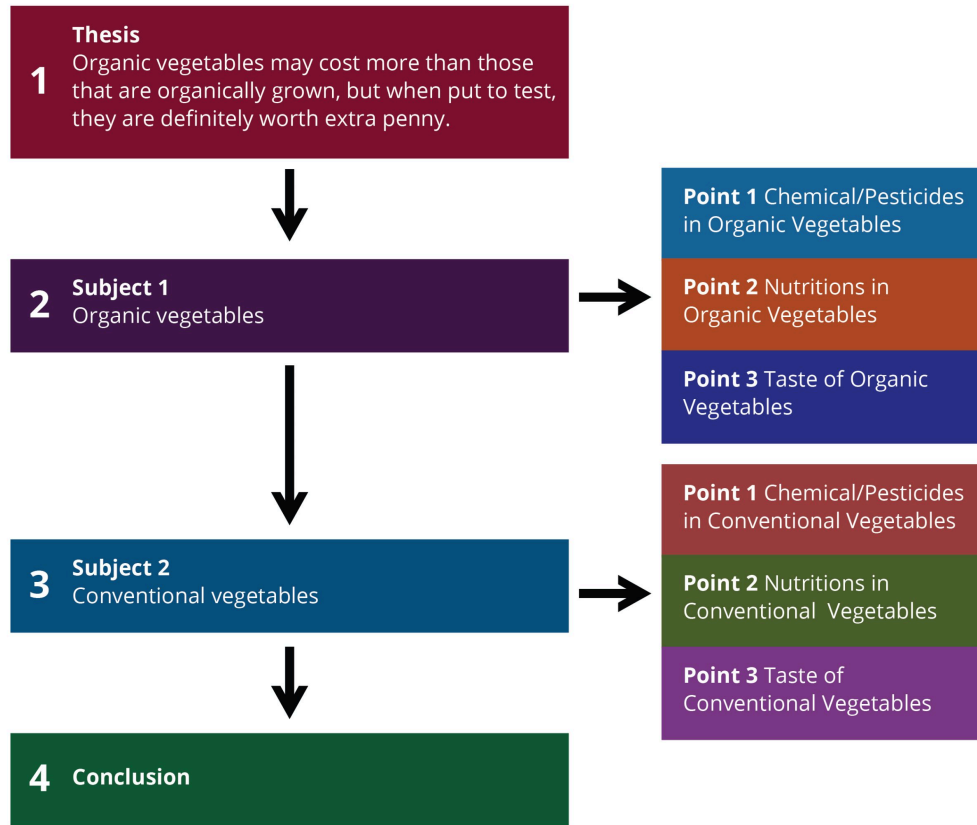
1 Thesis
Organic vegetables may cost more than those that are organically grown, but when put to test, they are definitely worth extra penny.

2 Subject 1
Organic vegetables

Point 1 Chemical/Pesticides in Organic Vegetables

Point 2 Nutritions in Organic Vegetables

Point 3 Taste of Organic Vegetables

3 Subject 2
Conventional vegetables

Point 1 Chemical/Pesticides in Conventional Vegetables

Point 2 Nutritions in Conventional Vegetables

Point 3 Taste of Conventional Vegetables

4 Conclusion